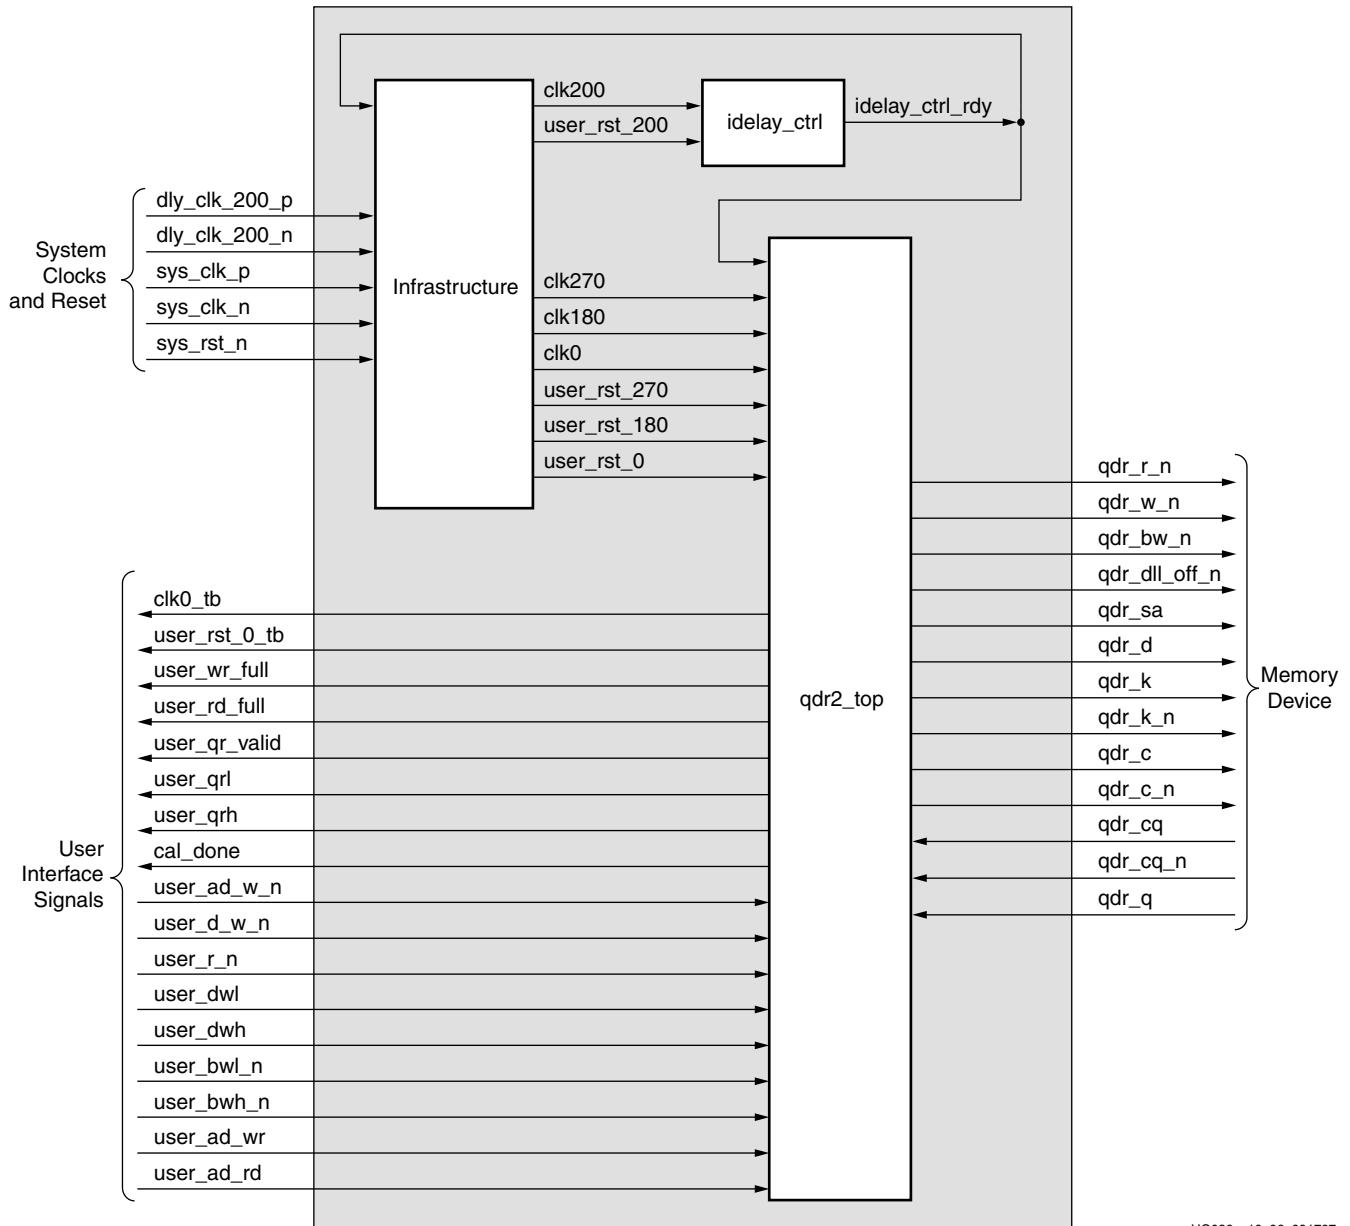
clk200
user_rst_200
idelay_ctrl
idelay_ctrl_rdy

System Clocks and Reset
dly_clk_200_p
dly_clk_200_n
sys_clk_p
sys_clk_n
sys_rst_n

Infrastructure

clk270
clk180
clk0
user_rst_270
user_rst_180
user_rst_0

qdr_r_n
qdr_w_n
qdr_bw_n
qdr_dll_off_n
qdr_sa
qdr_d
qdr_k
qdr_k_n
qdr_c
qdr_c_n
qdr_cq
qdr_cq_n
qdr_q

Memory Device

qdr2_top

User Interface Signals
clk0_tb
user_rst_0_tb
user_wr_full
user_rd_full
user_qr_valid
user_qrl
user_qrh
cal_done
user_ad_w_n
user_d_w_n
user_r_n
user_dwl
user_dwh
user_bwl_n
user_bwh_n
user_ad_wr
user_ad_rd

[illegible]